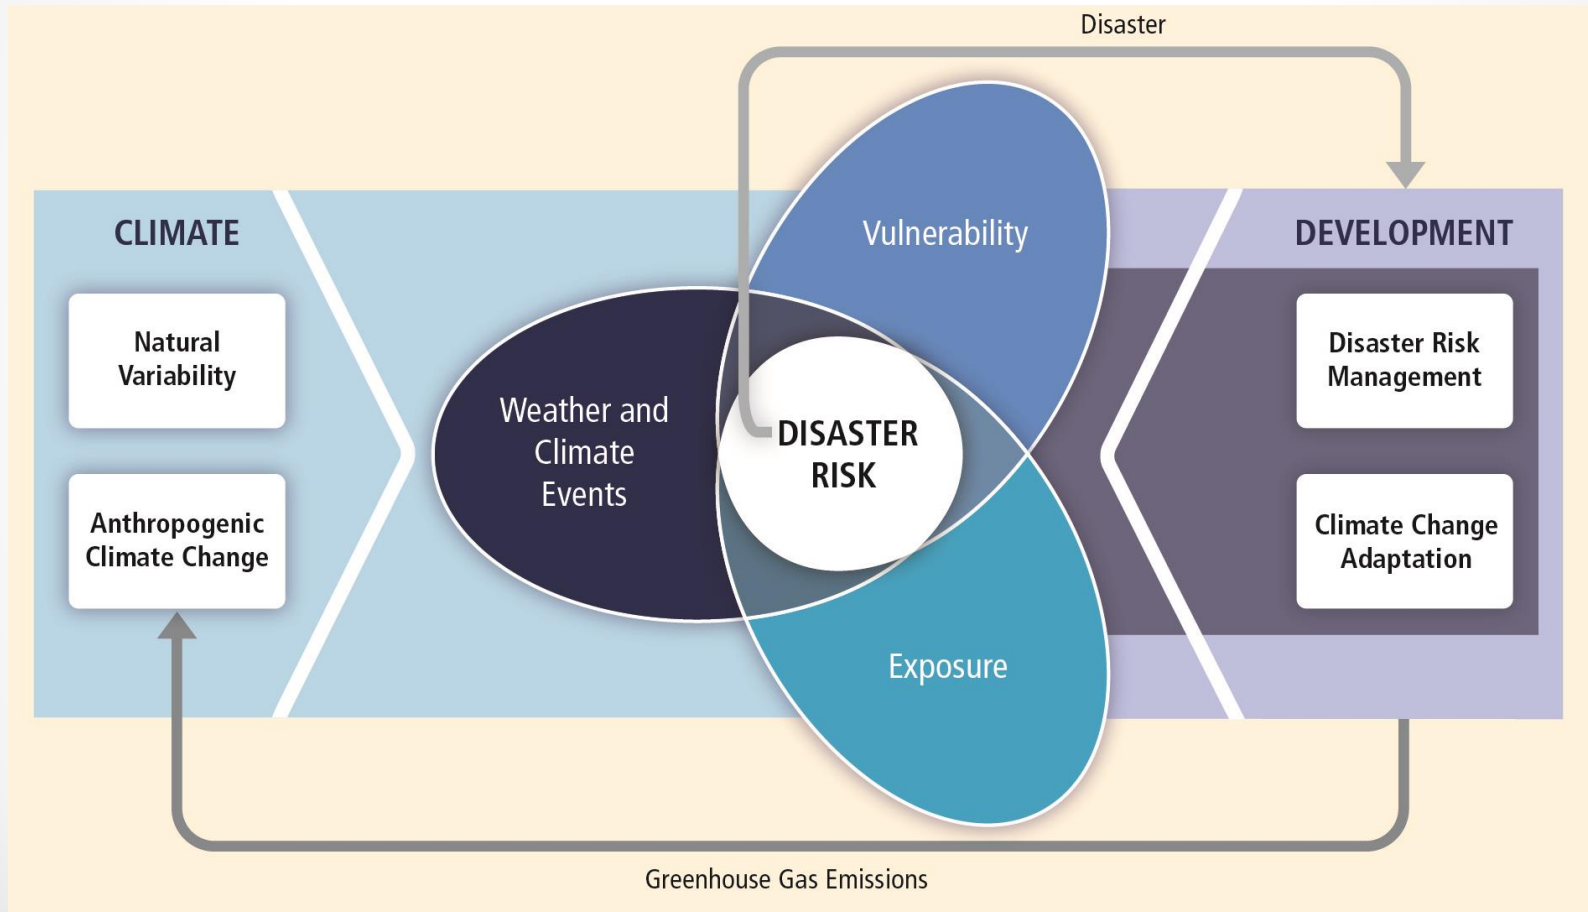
Disaster

CLIMATE

Natural Variability

Anthropogenic Climate Change

Vulnerability

Weather and Climate Events

DISASTER RISK

Exposure

DEVELOPMENT

Disaster Risk Management

Climate Change Adaptation

Greenhouse Gas Emissions